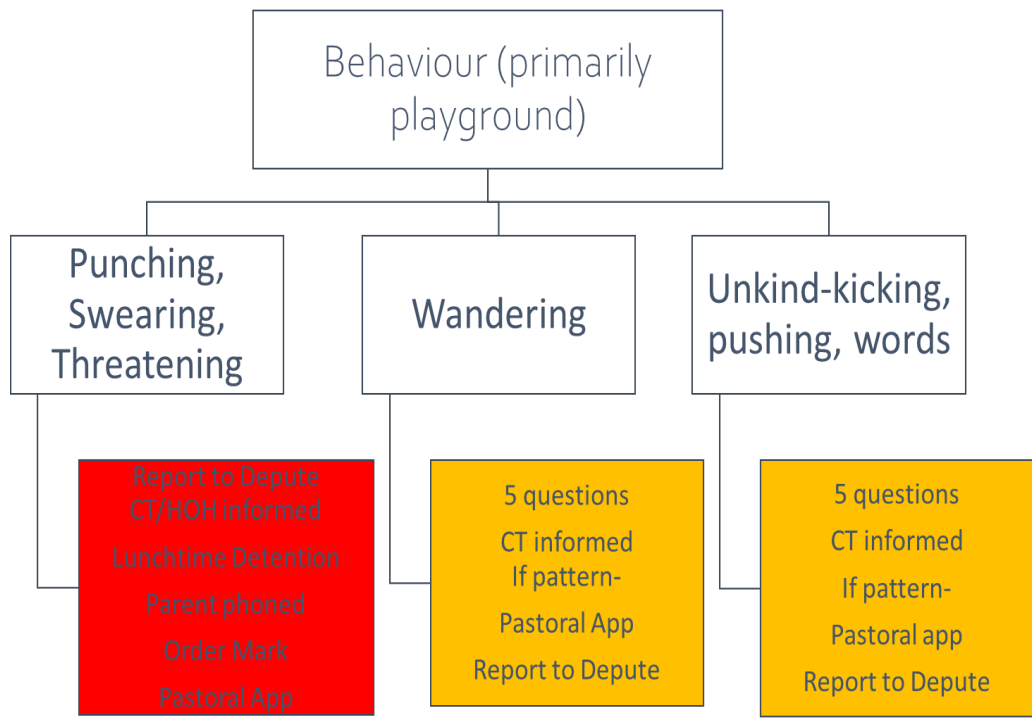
Behaviour (primarily playground)

Punching, Swearing, Threatening

Wandering

Unkind-kicking, pushing, words

Report to Depute
CT/HOH informed
Lunchtime Detention
Parent phoned
Order Mark
Pastoral App

5 questions
CT informed
If pattern-
Pastoral App
Report to Depute

5 questions
CT informed
If pattern-
Pastoral app
Report to Depute